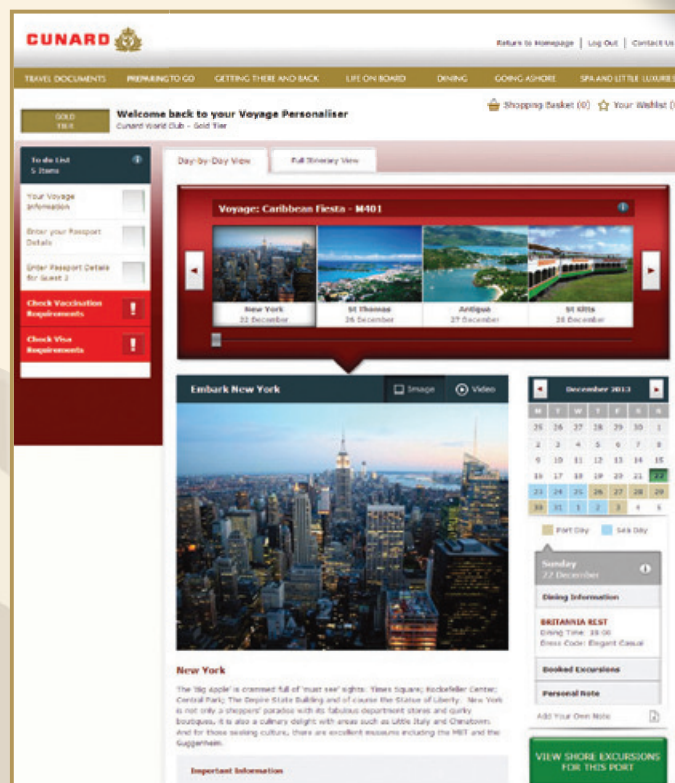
CUNARD

Return to Homepage | Log Out | Contact Us

TRAVEL DOCUMENTS PREPARING TO GO GETTING THERE AND BACK LIFE ON BOARD DINING GOING ASHORE SPA AND LITTLE LUXURIES

GOLD TIER

Welcome back to your Voyage Personaliser
Cunard World Club - Gold Tier

Shopping Basket (0) Your Wishlist (

To do List
5 Items

Your Voyage Information

Enter your Passport Details

Enter Passport Details for Guest 2

Check Vaccination Requirements

Check Visa Requirements

Day-by-Day View | Full Itinerary View

Voyage: Caribbean Fiesta - M401

New York
22 December

St Thomas
26 December

Antigua
26 December

St Kitts
28 December

Embark New York

Image Video

December 2013

| M | T | W | T | F | S | S |
|---|---|---|---|---|---|---|
| 25 | 26 | 27 | 28 | 29 | 30 | 1 |
| 2 | 3 | 4 | 5 | 6 | 7 | 8 |
| 9 | 10 | 11 | 12 | 13 | 14 | 15 |
| 16 | 17 | 18 | 19 | 20 | 21 | 22 |
| 23 | 24 | 25 | 26 | 27 | 28 | 29 |
| 30 | 31 | 1 | 2 | 3 | 4 | 5 |

Port Day Sea Day

Sunday
22 December

Dining Information

BRITANNIA REST
Dining Time: 18:00
Dress Code: Elegant Casual

Booked Excursions

Personal Note

Add Your Own Note

VIEW SHORE EXCURSIONS FOR THIS PORT

New York

The 'Big Apple' is crammed full of 'must see' sights: Times Square; Rockefeller Centre; Central Park; The Empire State Building and of course the Statue of Liberty. New York is not only a shoppers' paradise with its fabulous department stores and quirky boutiques, it is also a culinary delight with areas such as Little Italy and Chinatown. And for those seeking culture, there are excellent museums including the MET and the Guggenheim.

Important Information